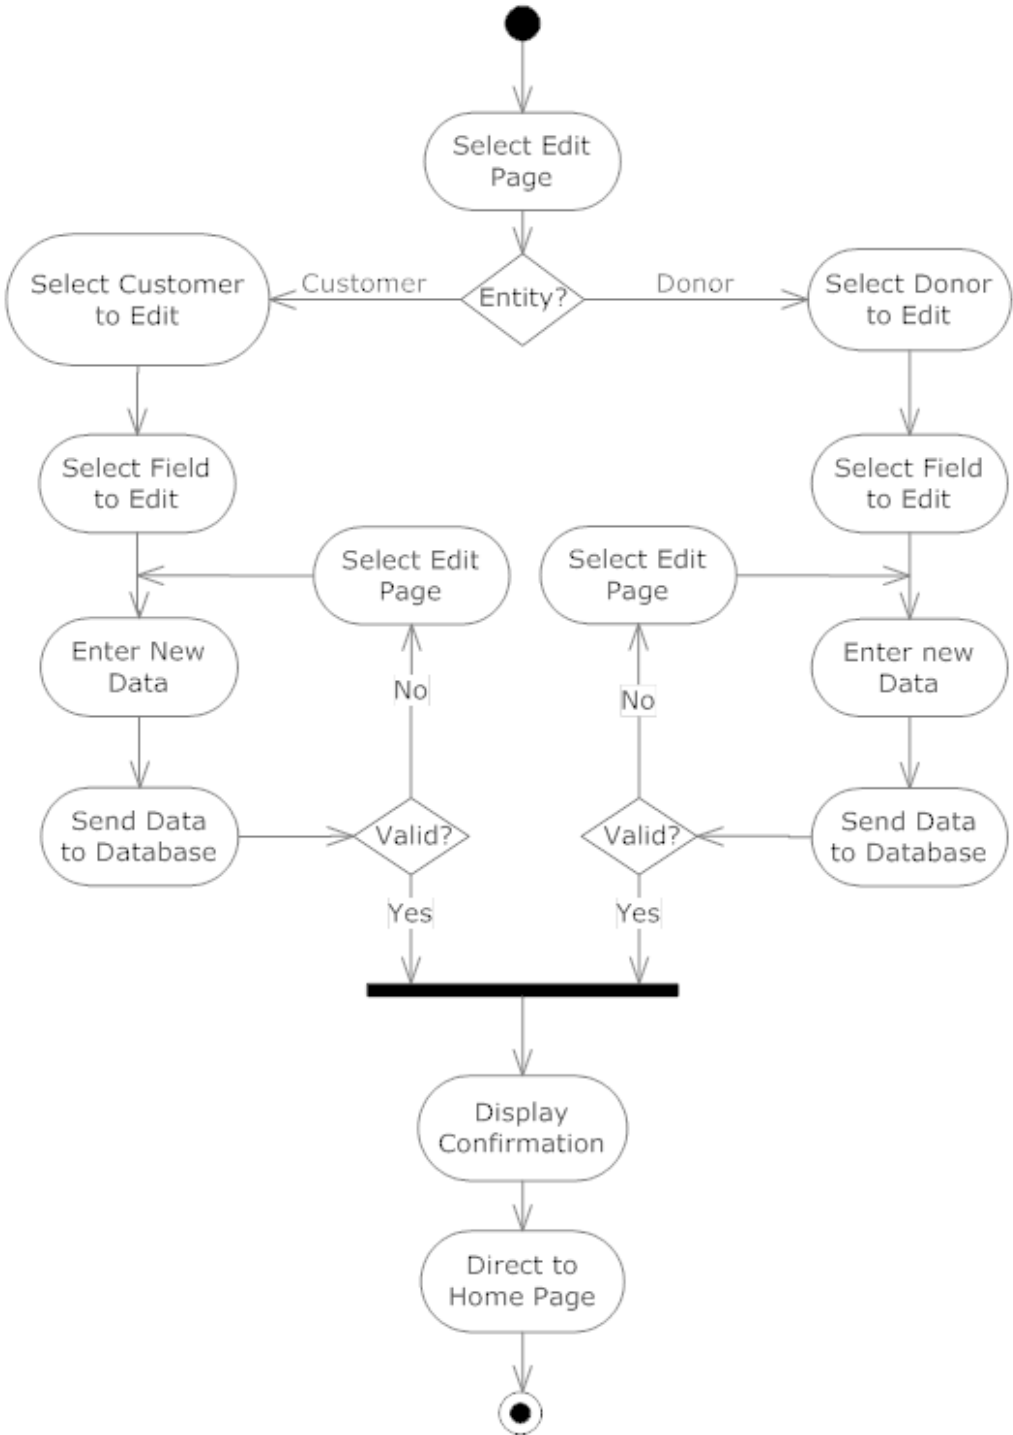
Select Edit Page

Customer

Entity?

Donor

Select Customer to Edit

Select Donor to Edit

Select Field to Edit

Select Field to Edit

Select Edit Page

Select Edit Page

Enter New Data

Enter new Data

No

No

Send Data to Database

Valid?

Valid?

Send Data to Database

Yes

Yes

Display Confirmation

Direct to Home Page